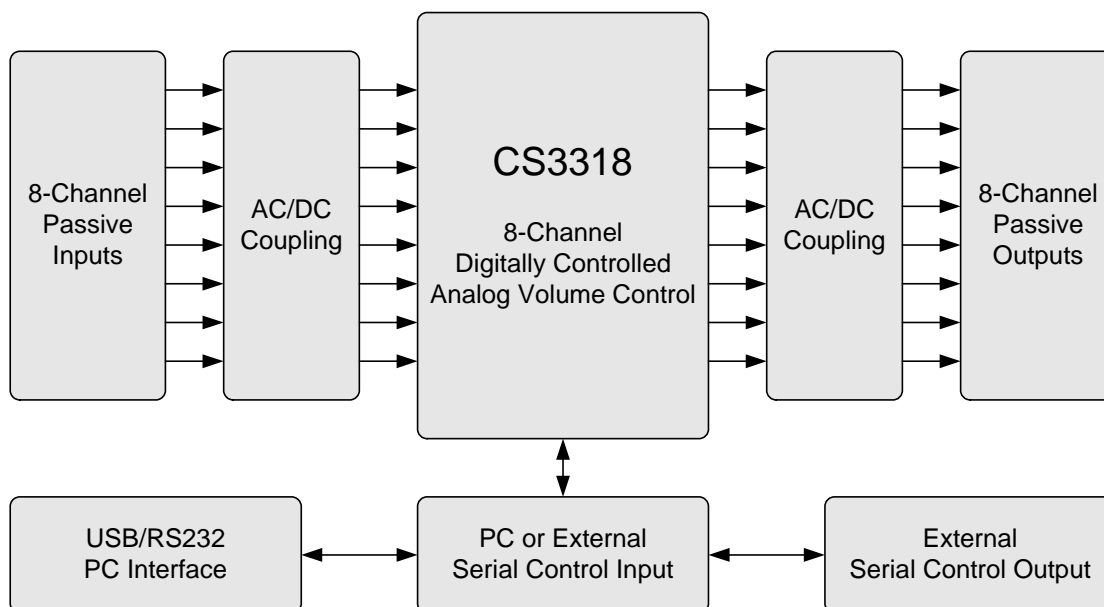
8-Channel Passive Inputs

AC/DC Coupling

CS3318

8-Channel Digitally Controlled Analog Volume Control

AC/DC Coupling

8-Channel Passive Outputs

USB/RS232 PC Interface

PC or External Serial Control Input

External Serial Control Output